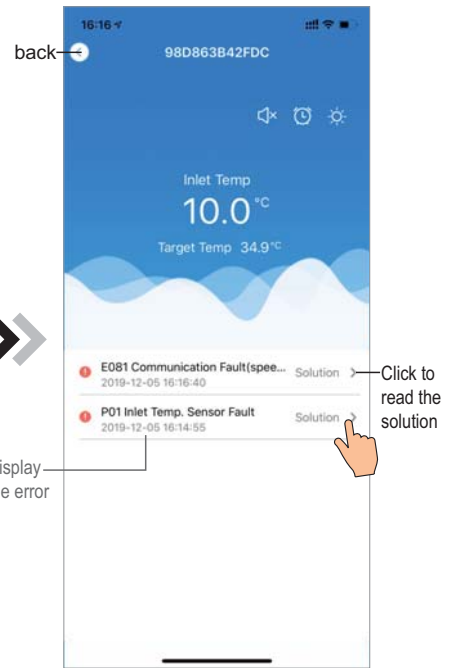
16:16

back

98D863B42FDC

Inlet Temp

10.0°C

Target Temp 34.9°C

E081 Communication Fault(spee...
2019-12-05 16:16:40

Solution >

P01 Inlet Temp. Sensor Fault
2019-12-05 16:14:55

Solution >

Click to read the solution

isplay
e error